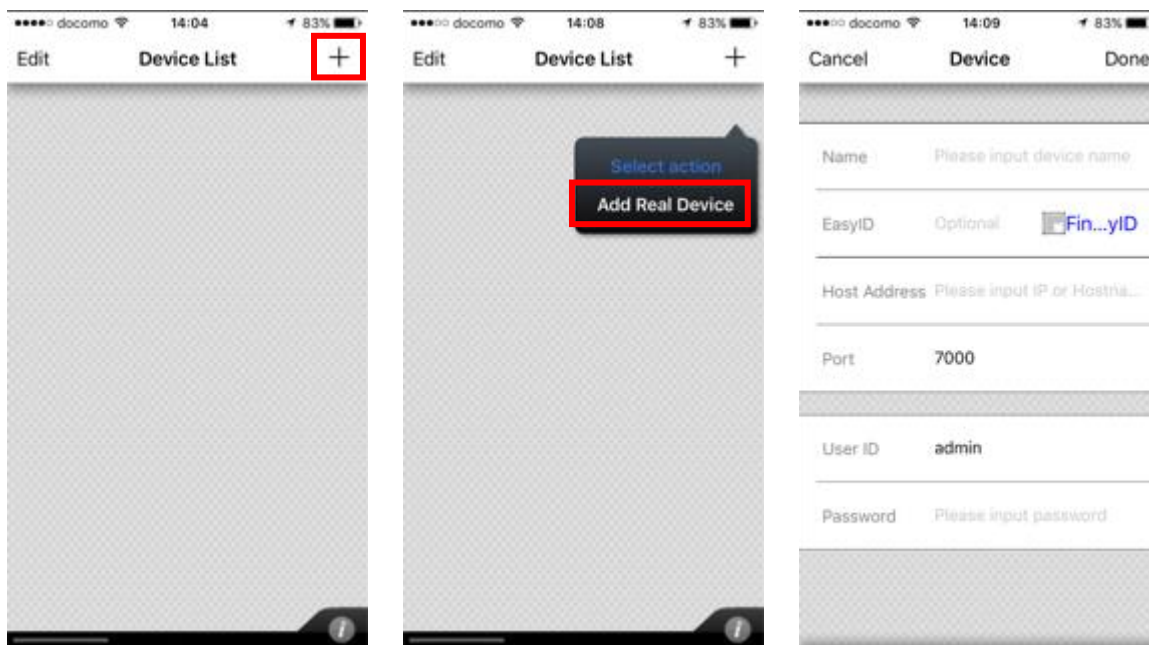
●●●●● docomo 14:04 83%

Edit Device List +

i

●●●○○ docomo 14:08 83%

Edit Device List +

Select action

Add Real Device

i

●●●○○ docomo 14:09 83%

Cancel Device Done

Name Please input device name

EasyID Optional Fin...yID

Host Address Please input IP or Hostna...

Port 7000

User ID admin

Password Please input password